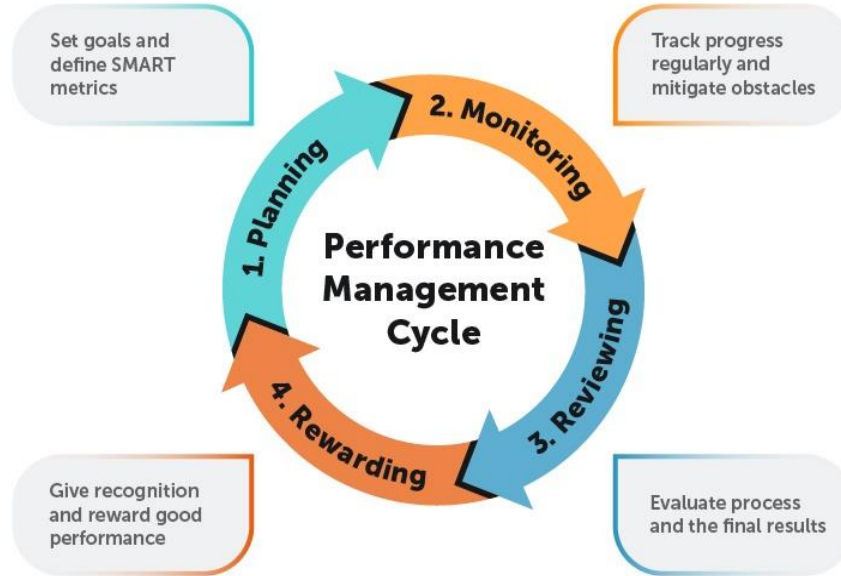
Set goals and define SMART metrics

Track progress regularly and mitigate obstacles

1. Planning

2. Monitoring

Performance Management Cycle

3. Reviewing

4. Rewarding

Give recognition and reward good performance

Evaluate process and the final results